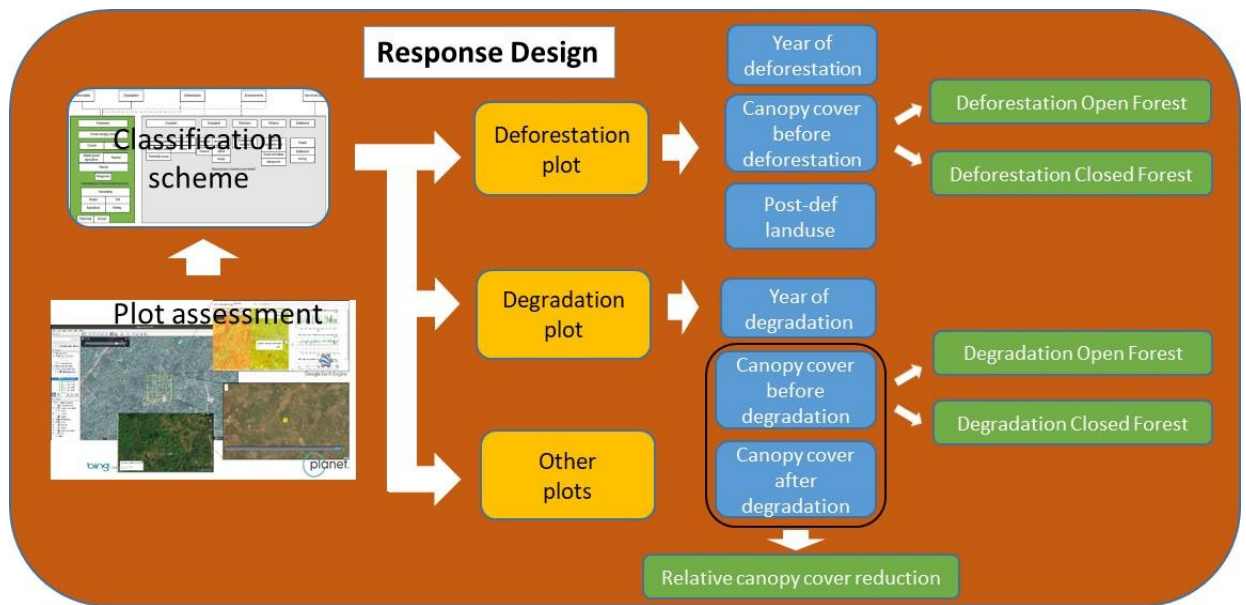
Response Design

Classification scheme

Plot assessment

bing

planet

Deforestation plot

Degradation plot

Other plots

Year of deforestation

Canopy cover before deforestation

Post-def landuse

Deforestation Open Forest

Deforestation Closed Forest

Year of degradation

Canopy cover before degradation

Canopy cover after degradation

Degradation Open Forest

Degradation Closed Forest

Relative canopy cover reduction